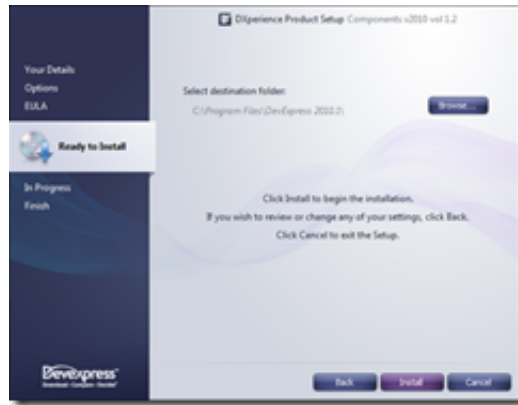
DXperience Product Setup Components v2010 vol 1.2

Your Details
Options
EULA
Ready to Install
In Progress
Finish

Select destination folder:
C:\Program Files\DevExpress 2010.2\
Browse...

Click Install to begin the installation.
If you wish to review or change any of your settings, click Back.
Click Cancel to exit the Setup.

DevExpress
Download · Compare · Decide!

Back
Install
Cancel